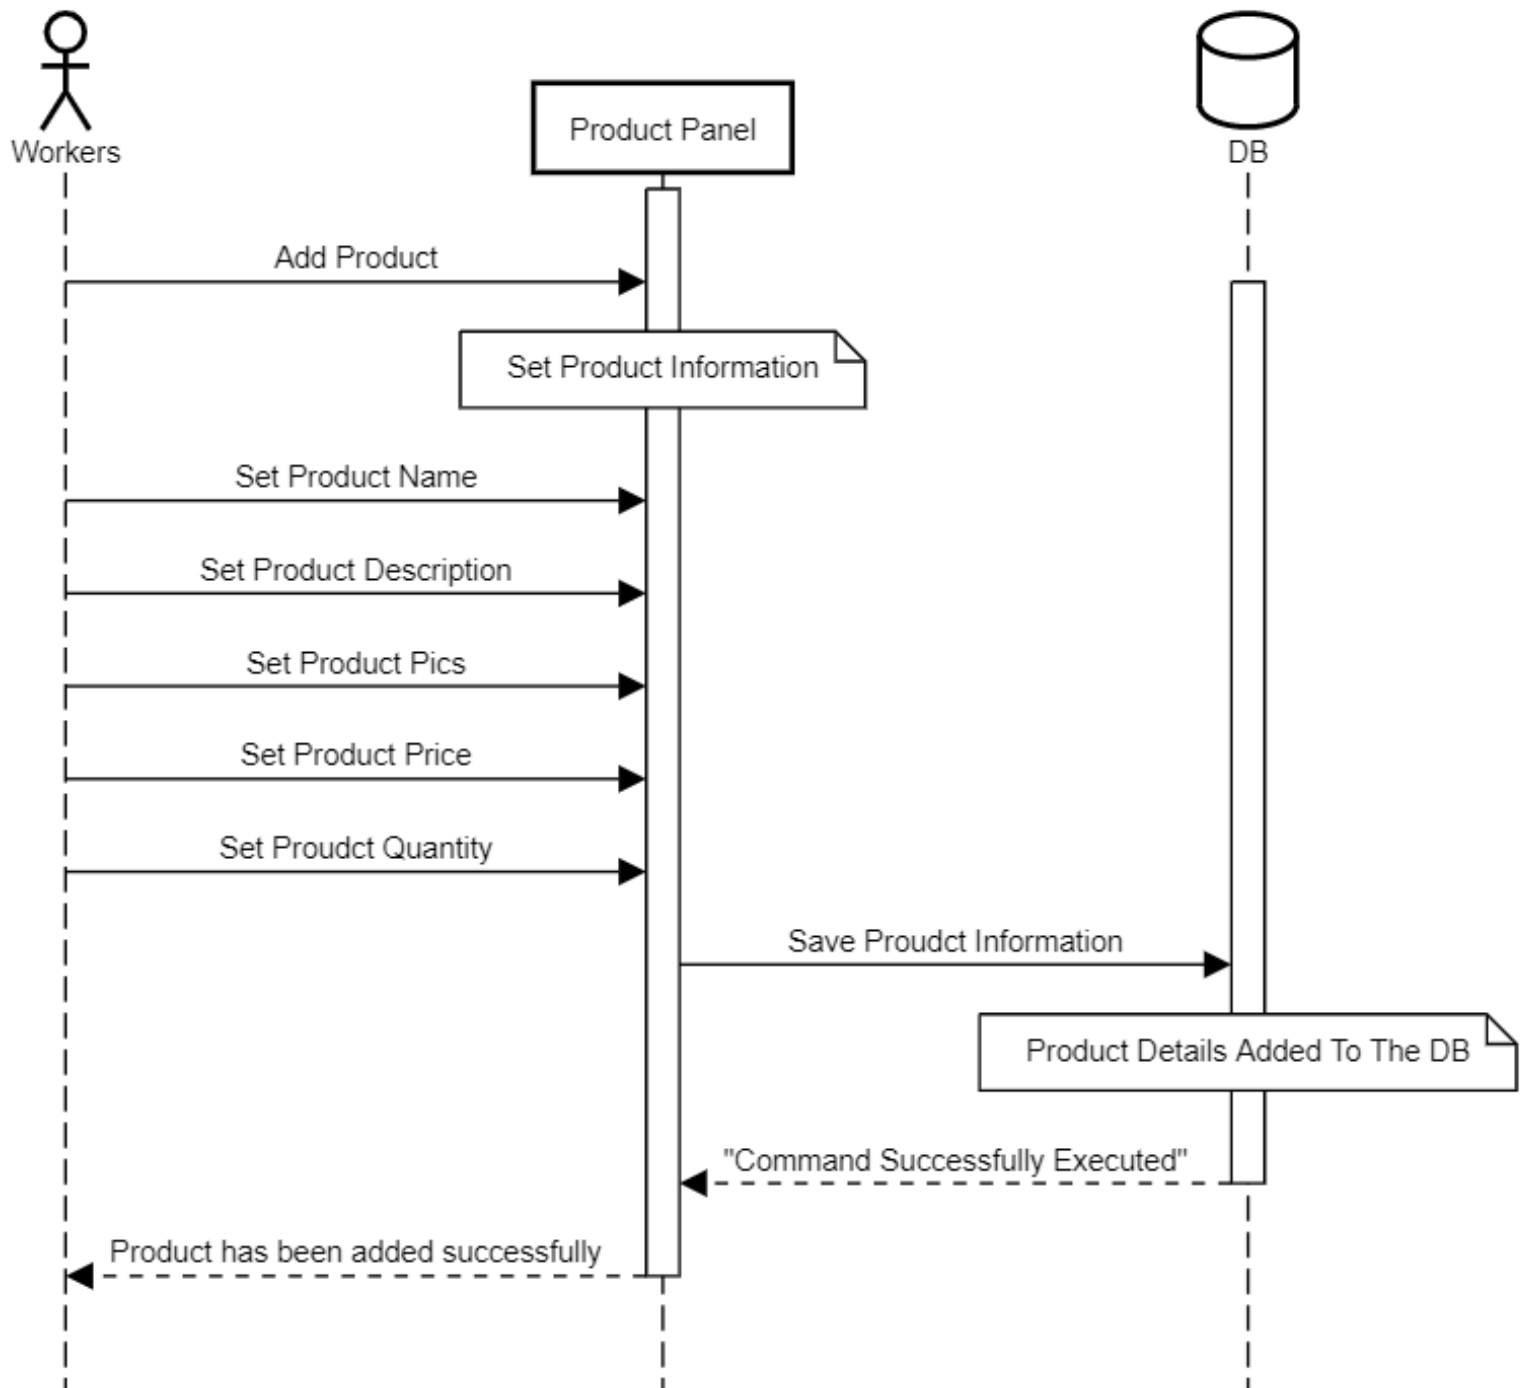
Workers

Product Panel

DB

Add Product

Set Product Information

Set Product Name

Set Product Description

Set Product Pics

Set Product Price

Set Proudct Quantity

Save Proudct Information

Product Details Added To The DB

"Command Successfully Executed"

Product has been added successfully